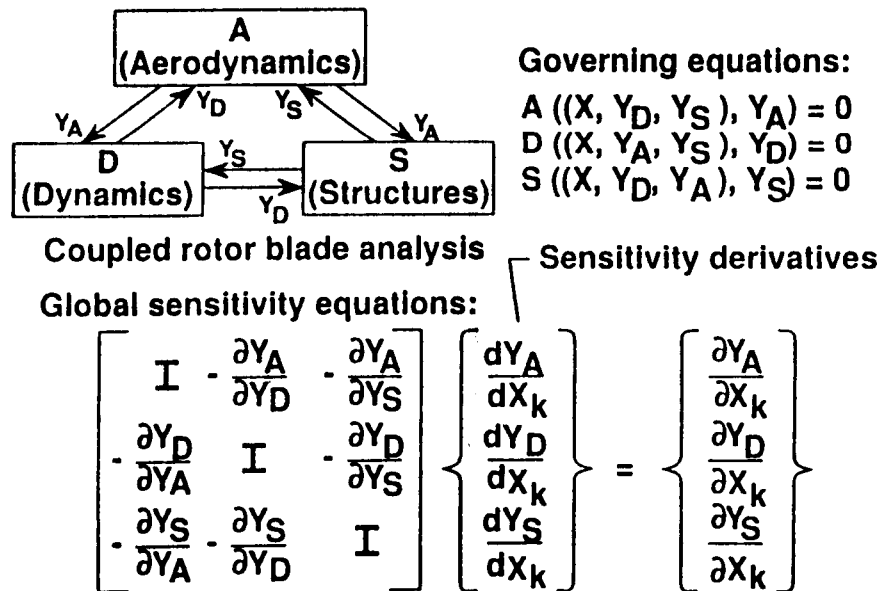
A
(Aerodynamics)

$Y_A$ $Y_D$ $Y_S$ $Y_A$

D
(Dynamics)

$Y_S$ $Y_D$

S
(Structures)

Governing equations:

$A((X, Y_D, Y_S), Y_A) = 0$
$D((X, Y_A, Y_S), Y_D) = 0$
$S((X, Y_D, Y_A), Y_S) = 0$

Coupled rotor blade analysis

Sensitivity derivatives

Global sensitivity equations:

$$\begin{bmatrix} I & -\frac{\partial Y_A}{\partial Y_D} & -\frac{\partial Y_A}{\partial Y_S} \\ -\frac{\partial Y_D}{\partial Y_A} & I & -\frac{\partial Y_D}{\partial Y_S} \\ -\frac{\partial Y_S}{\partial Y_A} & -\frac{\partial Y_S}{\partial Y_D} & I \end{bmatrix} \begin{Bmatrix} \frac{dY_A}{dX_k} \\ \frac{dY_D}{dX_k} \\ \frac{dY_S}{dX_k} \end{Bmatrix} = \begin{Bmatrix} \frac{\partial Y_A}{\partial X_k} \\ \frac{\partial Y_D}{\partial X_k} \\ \frac{\partial Y_S}{\partial X_k} \end{Bmatrix}$$